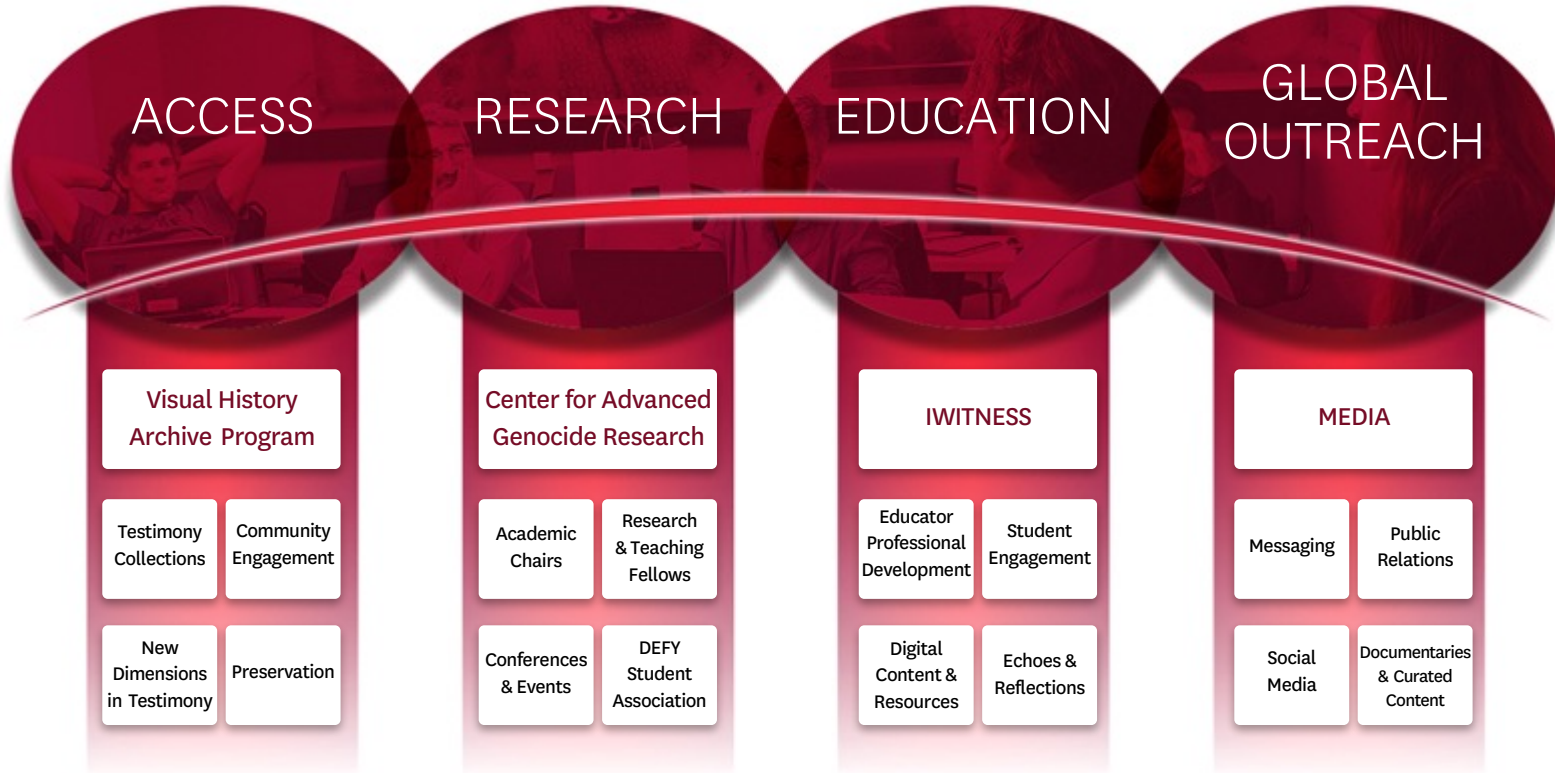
ACCESS

Visual History Archive Program

Testimony Collections

Community Engagement

New Dimensions in Testimony

Preservation

RESEARCH

Center for Advanced Genocide Research

Academic Chairs

Research & Teaching Fellows

Conferences & Events

DEFY Student Association

EDUCATION

IWITNESS

Educator Professional Development

Student Engagement

Digital Content & Resources

Echoes & Reflections

GLOBAL OUTREACH

MEDIA

Messaging

Public Relations

Social Media

Documentaries & Curated Content